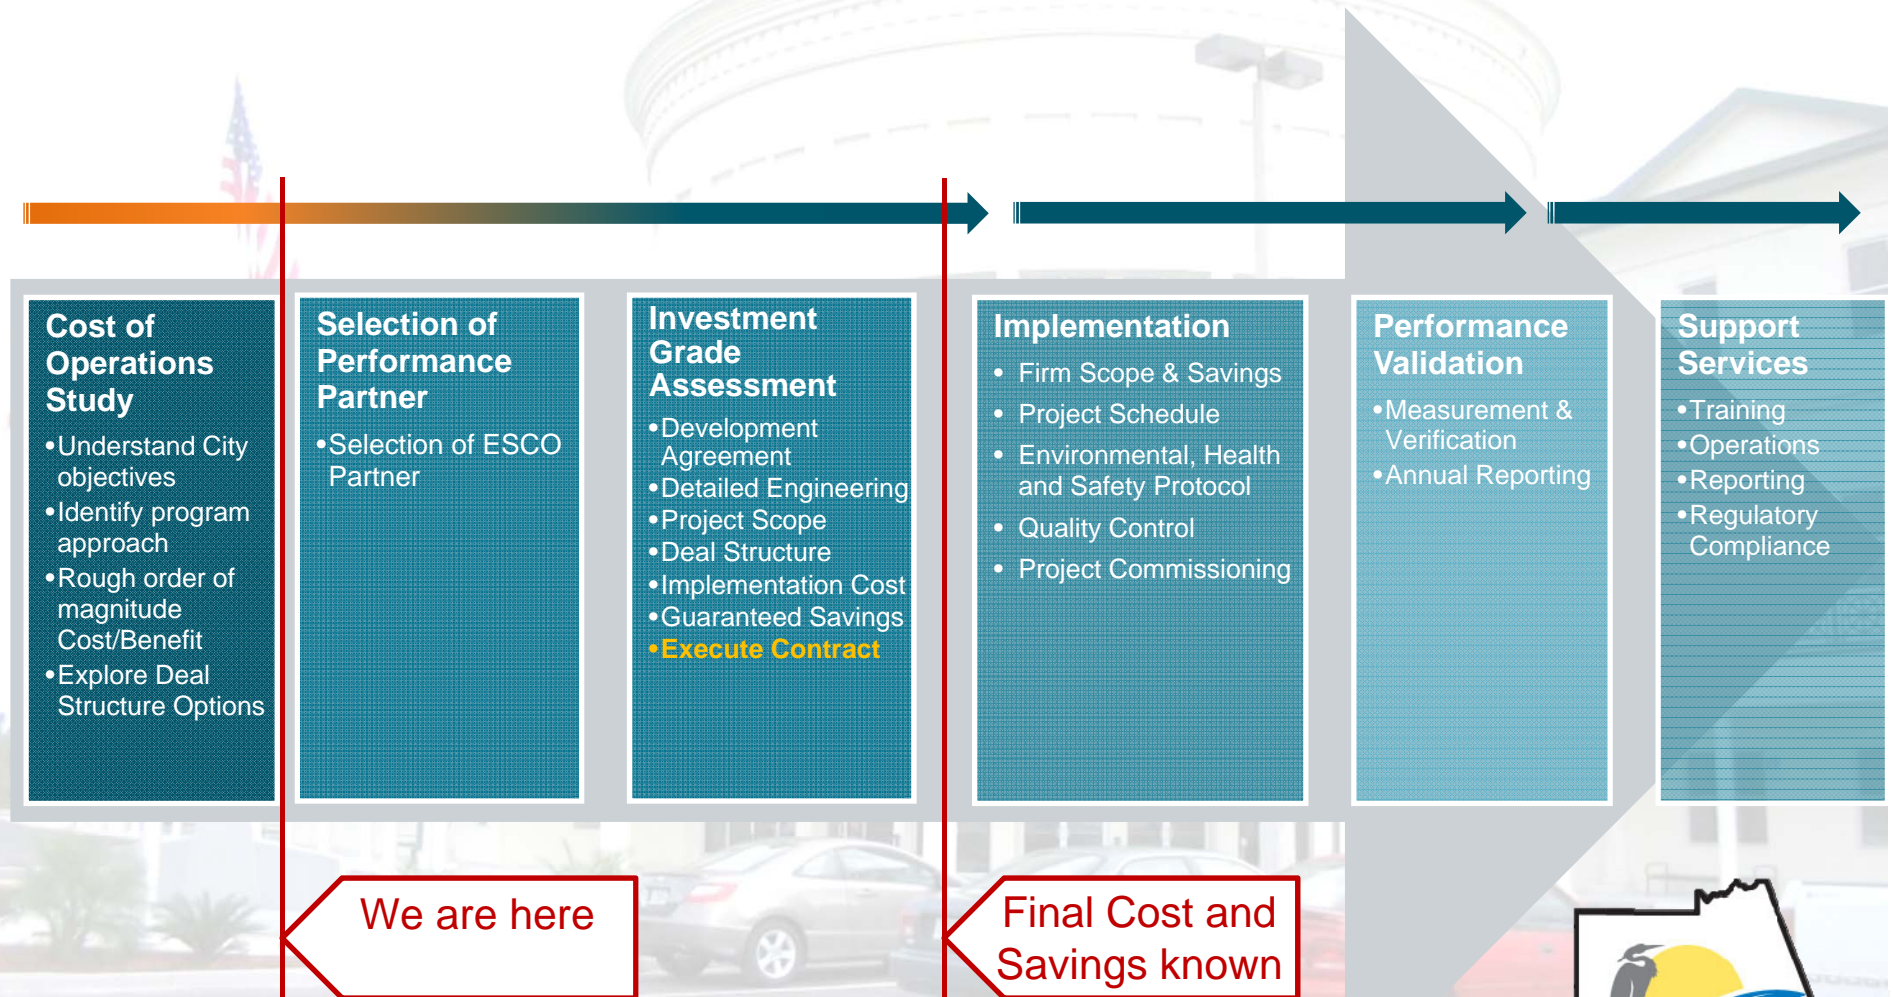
Cost of Operations Study

•Understand City objectives
•Identify program approach
•Rough order of magnitude Cost/Benefit
•Explore Deal Structure Options

Selection of Performance Partner

•Selection of ESCO Partner

Investment Grade Assessment

•Development Agreement
•Detailed Engineering
•Project Scope
•Deal Structure
•Implementation Cost
•Guaranteed Savings
•Execute Contract

Implementation

• Firm Scope & Savings
• Project Schedule
• Environmental, Health and Safety Protocol
• Quality Control
• Project Commissioning

Performance Validation

•Measurement & Verification
•Annual Reporting

Support Services

•Training
•Operations
•Reporting
•Regulatory Compliance

We are here

Final Cost and Savings known